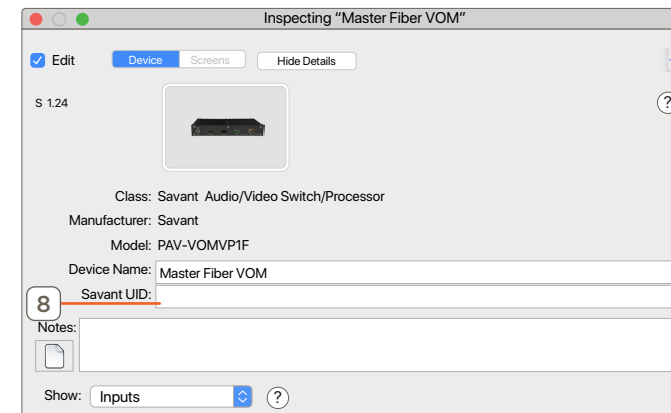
Inspecting "Master Fiber VOM"

Edit Device Screens Hide Details

S 1.24

?

Class: Savant Audio/Video Switch/Processor

Manufacturer: Savant

Model: PAV-VOMVP1F

Device Name: Master Fiber VOM

8

Savant UID:

Notes:

Show: Inputs

?